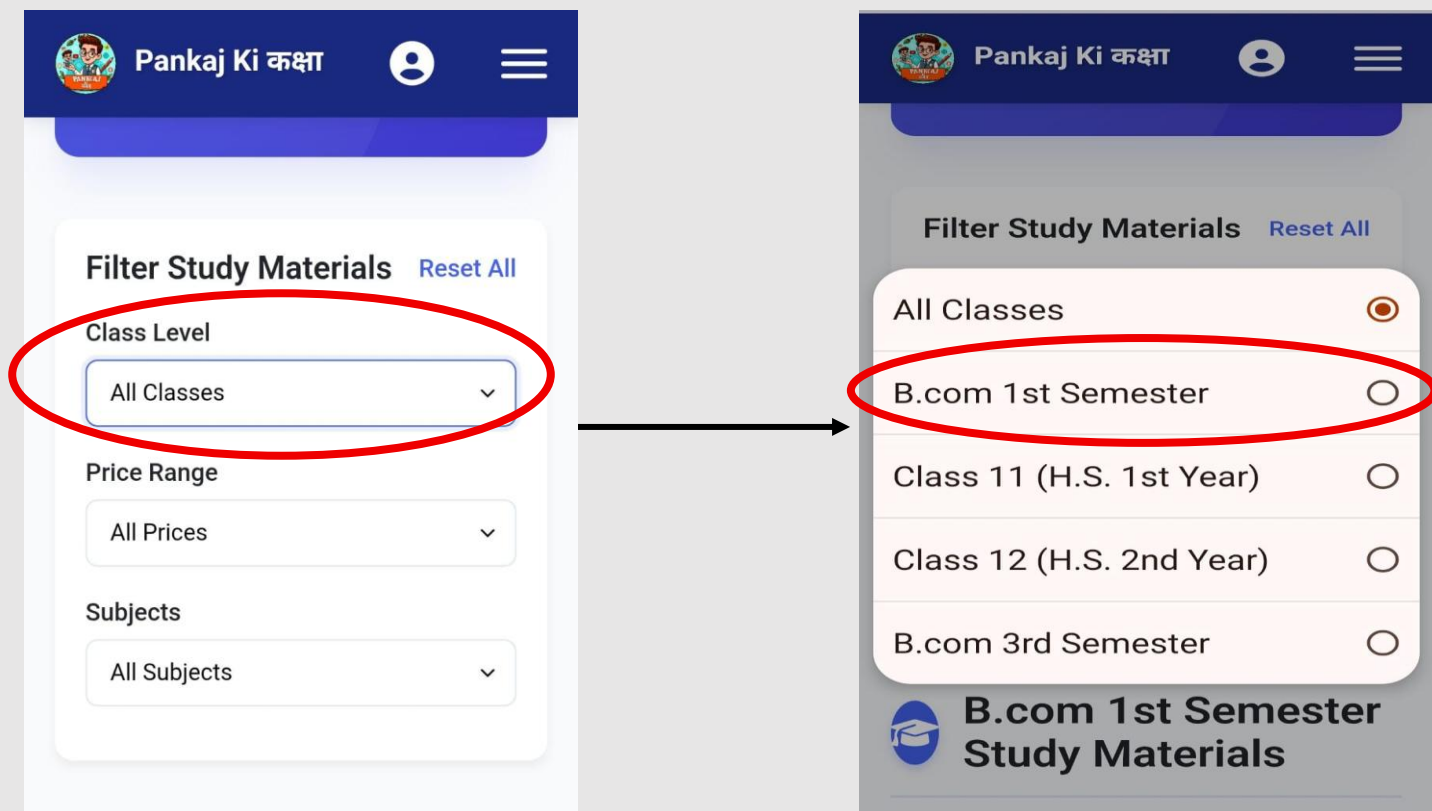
Pankaj Ki कक्षा

Filter Study Materials Reset All

Class Level

All Classes

Price Range

All Prices

Subjects

All Subjects

Pankaj Ki कक्षा

Filter Study Materials Reset All

All Classes

B.com 1st Semester

Class 11 (H.S. 1st Year)

Class 12 (H.S. 2nd Year)

B.com 3rd Semester

B.com 1st Semester Study Materials